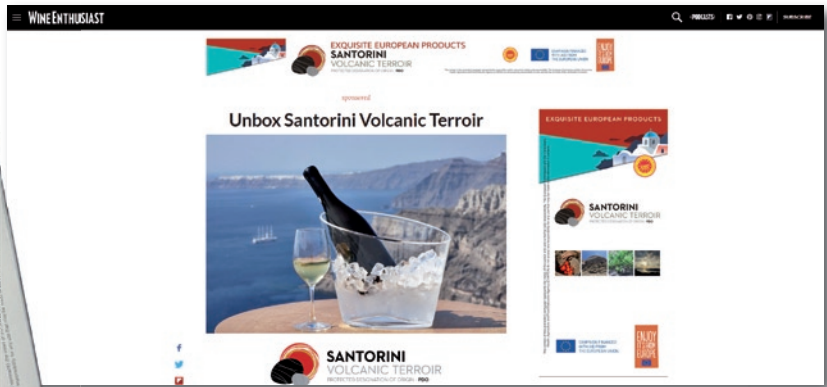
WINE ENTHUSIAST

PODCASTS

SUBSCRIBE

EXQUISITE EUROPEAN PRODUCTS
SANTORINI
VOLCANIC TERROIR
PROTECTED DESIGNATION OF ORIGIN · PDO

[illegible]

sponsored

Unbox Santorini Volcanic Terroir

EXQUISITE EUROPEAN PRODUCTS

SANTORINI
VOLCANIC TERROIR
PROTECTED DESIGNATION OF ORIGIN · PDO

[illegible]

ENJOY IT'S FROM EUROPE

SANTORINI
VOLCANIC TERROIR
PROTECTED DESIGNATION OF ORIGIN · PDO